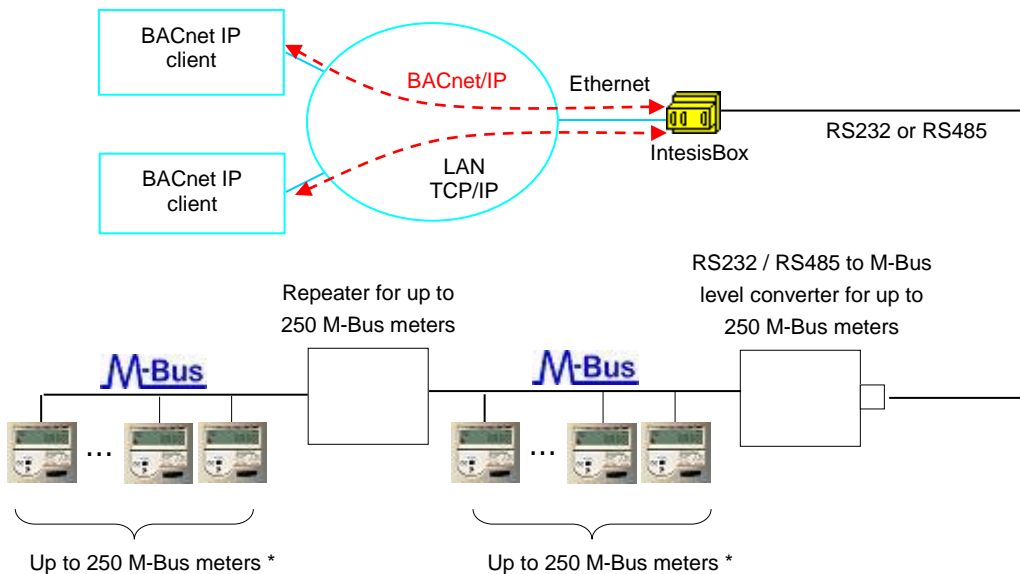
BACnet IP client

BACnet/IP

Ethernet

IntesisBox

RS232 or RS485

BACnet IP client

LAN TCP/IP

RS232 / RS485 to M-Bus level converter for up to 250 M-Bus meters

Repeater for up to 250 M-Bus meters

M-Bus

M-Bus

...

...

Up to 250 M-Bus meters *

Up to 250 M-Bus meters *